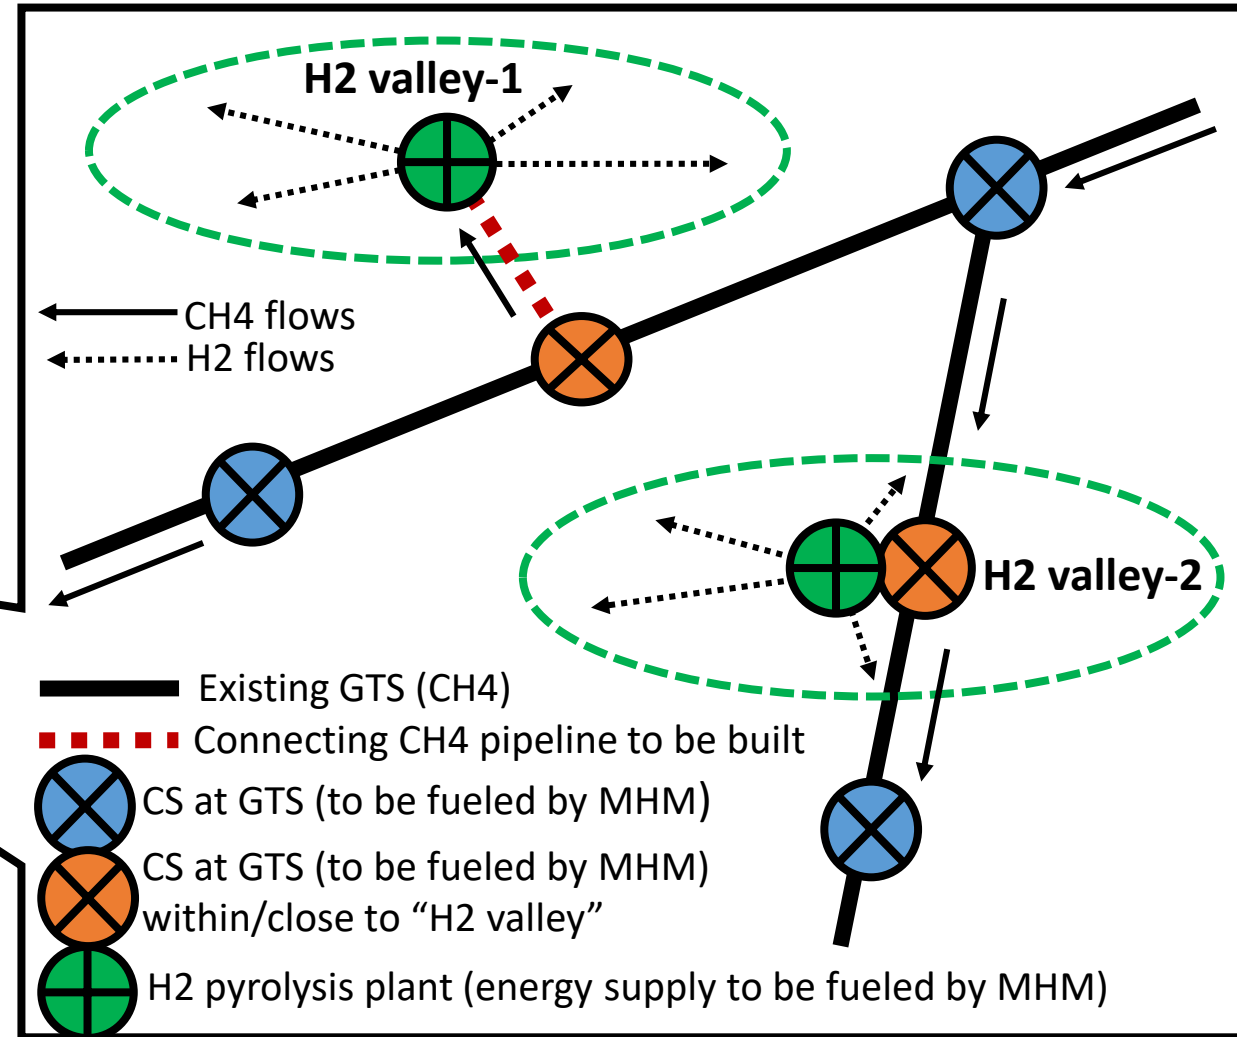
H2 valley-1

CH4 flows
H2 flows

H2 valley-2

Existing GTS (CH4)
Connecting CH4 pipeline to be built
CS at GTS (to be fueled by MHM)
CS at GTS (to be fueled by MHM) within/close to “H2 valley”
H2 pyrolysis plant (energy supply to be fueled by MHM)